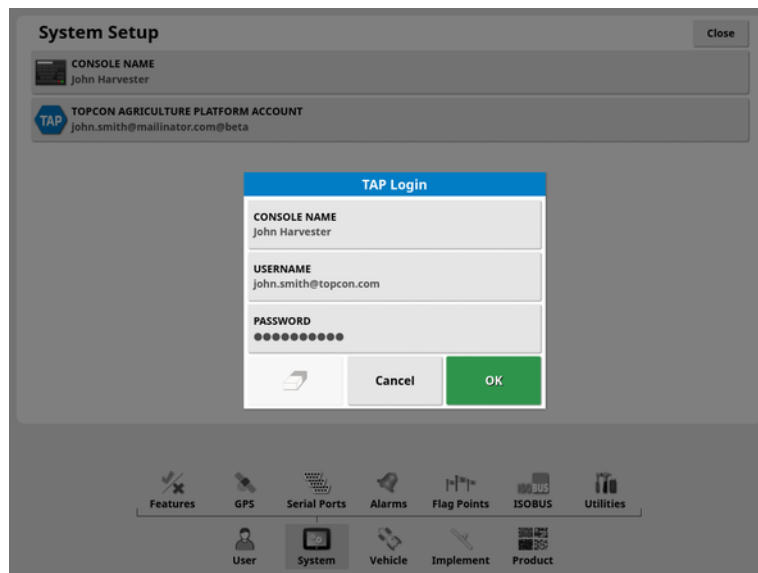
System Setup

Close

CONSOLE NAME
John Harvester

TAP

TOPCON AGRICULTURE PLATFORM ACCOUNT
john.smith@mailinator.com@beta

TAP Login

CONSOLE NAME
John Harvester

USERNAME
john.smith@topcon.com

PASSWORD
●●●●●●●●●●

Cancel

OK

Features GPS Serial Ports Alarms Flag Points ISOBUS Utilities

User System Vehicle Implement Product